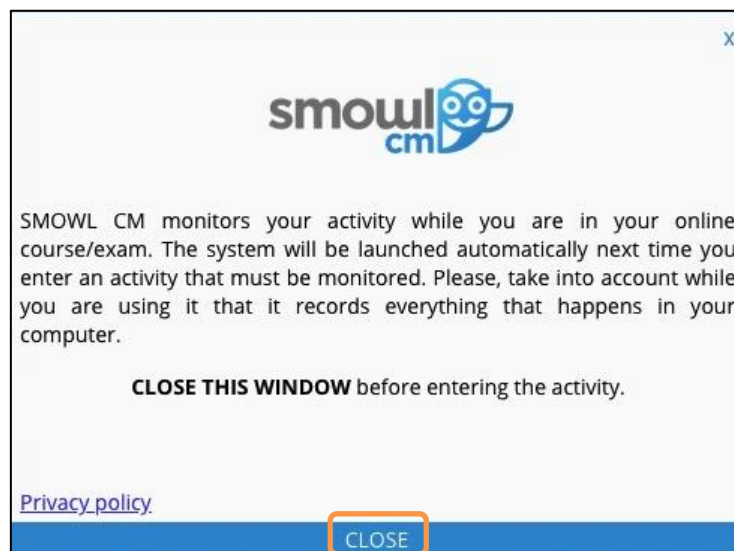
x

smowl cm

SMOWL CM monitors your activity while you are in your online course/exam. The system will be launched automatically next time you enter an activity that must be monitored. Please, take into account while you are using it that it records everything that happens in your computer.

**CLOSE THIS WINDOW** before entering the activity.

Privacy policy

CLOSE